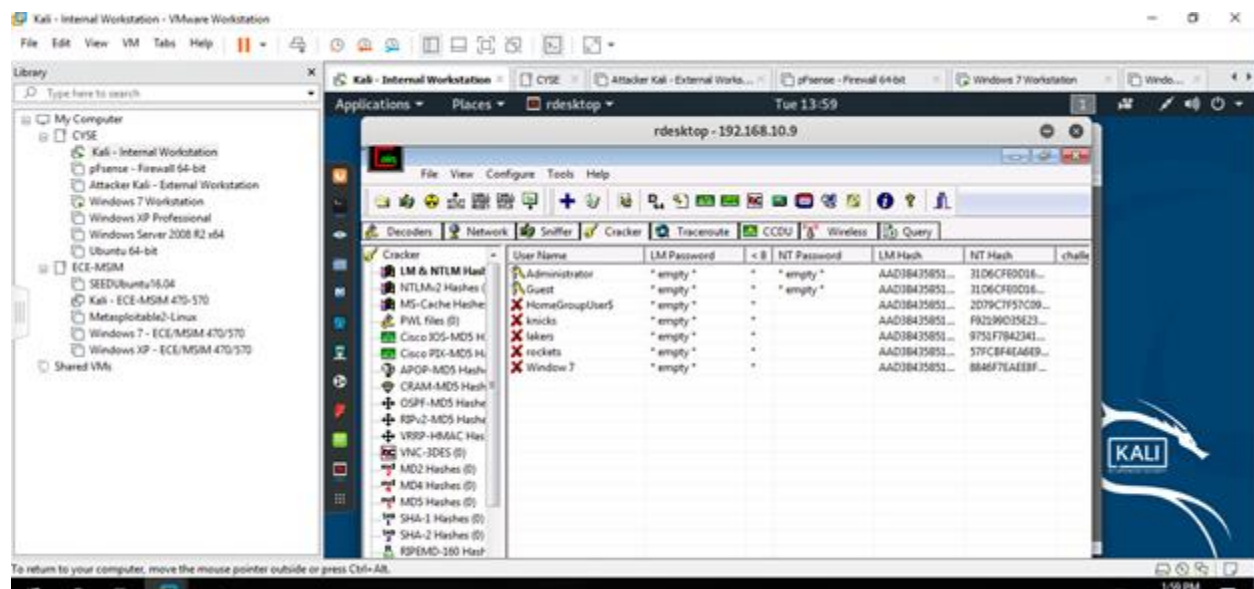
Kali - Internal Workstation - VMware Workstation

File Edit View VM Tabs Help

Library
Type here to search
My Computer
CYSE
Kali - Internal Workstation
pfsense - Firewall 64-bit
Attacker Kali - External Workstation
Windows 7 Workstation
Windows XP Professional
Windows Server 2008 R2 x64
Ubuntu 64-bit
ECE-MSIM
SEEDUbuntu16.04
Kali - ECE-MSIM 470-570
Metasploitable2-Linux
Windows 7 - ECE/MSIM 470/570
Windows XP - ECE/MSIM 470/570
Shared VMs

Kali - Internal Workstation | CYSE | Attacker Kali - External Works... | pfsense - Firewall 64-bit | Windows 7 Workstation | Windo...

Applications ▾ Places ▾ rdesktop ▾ Tue 13:59

rdesktop - 192.168.10.9

File View Configure Tools Help

Decoders | Network | Sniffer | Cracker | Traceroute | CCDU | Wireless | Query

Cracker
LM & NTLM Hash
NTLMv2 Hashes (
MS-Cache Hashes
PWL files (0)
Cisco IOS-MD5 H
Cisco PIX-MD5 H
APOP-MD5 Hash
CRAM-MD5 Hash
OSPF-MD5 Hashe
RIPv2-MD5 Hashe
VRRP-HMAC Has
VNC-3DES (0)
MD2 Hashes (0)
MD4 Hashes (0)
MD5 Hashes (0)
SHA-1 Hashes (0)
SHA-2 Hashes (0)
RIPEMD-160 Hash

| User Name | LM Password | < 8 | NT Password | LM Hash | NT Hash | challe |
|---|---|---|---|---|---|---|
| Administrator | * empty * | * | * empty * | AAD3B435851... | 31D6CFE0D16... | |
| Guest | * empty * | * | * empty * | AAD3B435851... | 31D6CFE0D16... | |
| HomeGroupUser$ | * empty * | * | | AAD3B435851... | 2D79C7F57C09... | |
| knicks | * empty * | * | | AAD3B435851... | F92190D35E23... | |
| lakers | * empty * | * | | AAD3B435851... | 9751F7842341... | |
| rockets | * empty * | * | | AAD3B435851... | 57FCBF4EA6E9... | |
| Window 7 | * empty * | * | | AAD3B435851... | 8846F7EAEE8F... | |

KALI

To return to your computer, move the mouse pointer outside or press Ctrl+Alt.

1:59 PM